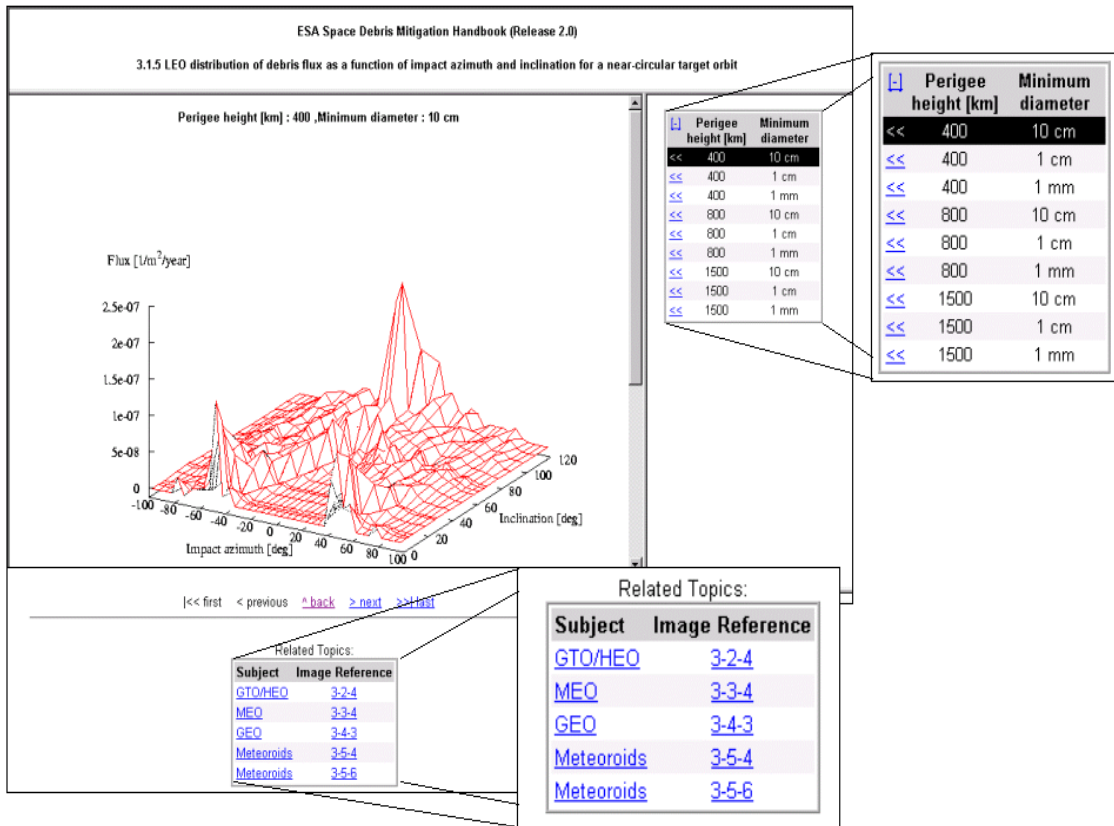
ESA Space Debris Mitigation Handbook (Release 2.0)

3.1.5 LEO distribution of debris flux as a function of impact azimuth and inclination for a near-circular target orbit

Perigee height [km] : 400 ,Minimum diameter : 10 cm

Flux [1/m$^2$/year]

2.5e-07
2e-07
1.5e-07
1e-07
5e-08
0

-100 -80 -60 -40 -20 0 20 40 60 80 100
Impact azimuth [deg]

0 20 40 60 80 100 120
Inclination [deg]

| [-] | Perigee height [km] | Minimum diameter |
|---|---|---|
| << | 400 | 10 cm |
| << | 400 | 1 cm |
| << | 400 | 1 mm |
| << | 800 | 10 cm |
| << | 800 | 1 cm |
| << | 800 | 1 mm |
| << | 1500 | 10 cm |
| << | 1500 | 1 cm |
| << | 1500 | 1 mm |

| [-] | Perigee height [km] | Minimum diameter |
|---|---|---|
| << | 400 | 10 cm |
| << | 400 | 1 cm |
| << | 400 | 1 mm |
| << | 800 | 10 cm |
| << | 800 | 1 cm |
| << | 800 | 1 mm |
| << | 1500 | 10 cm |
| << | 1500 | 1 cm |
| << | 1500 | 1 mm |

|<< first < previous ^ back > next >>| last

Related Topics:

| Subject | Image Reference |
|---|---|
| GTO/HEO | 3-2-4 |
| MEO | 3-3-4 |
| GEO | 3-4-3 |
| Meteoroids | 3-5-4 |
| Meteoroids | 3-5-6 |

Related Topics:

| Subject | Image Reference |
|---|---|
| GTO/HEO | 3-2-4 |
| MEO | 3-3-4 |
| GEO | 3-4-3 |
| Meteoroids | 3-5-4 |
| Meteoroids | 3-5-6 |